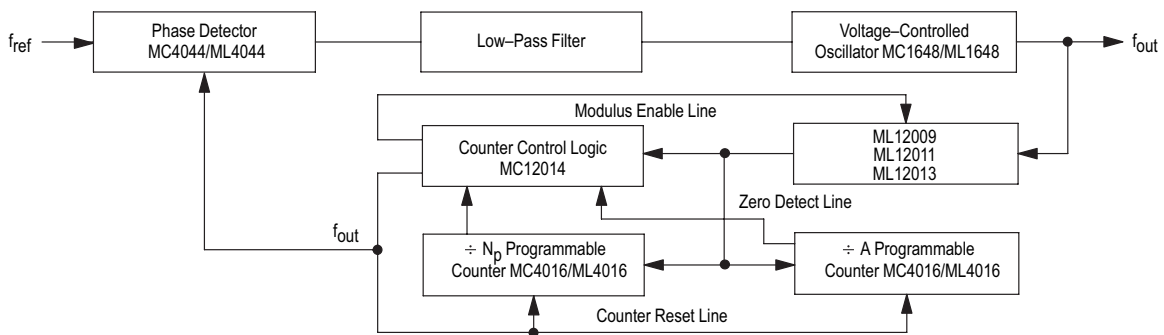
$f_{ref}$

Phase Detector MC4044/ML4044

Low–Pass Filter

Voltage–Controlled Oscillator MC1648/ML1648

$f_{out}$

Modulus Enable Line

Counter Control Logic MC12014

ML12009
ML12011
ML12013

Zero Detect Line

$f_{out}$

$\div$ $N_p$ Programmable Counter MC4016/ML4016

$\div$ A Programmable Counter MC4016/ML4016

Counter Reset Line